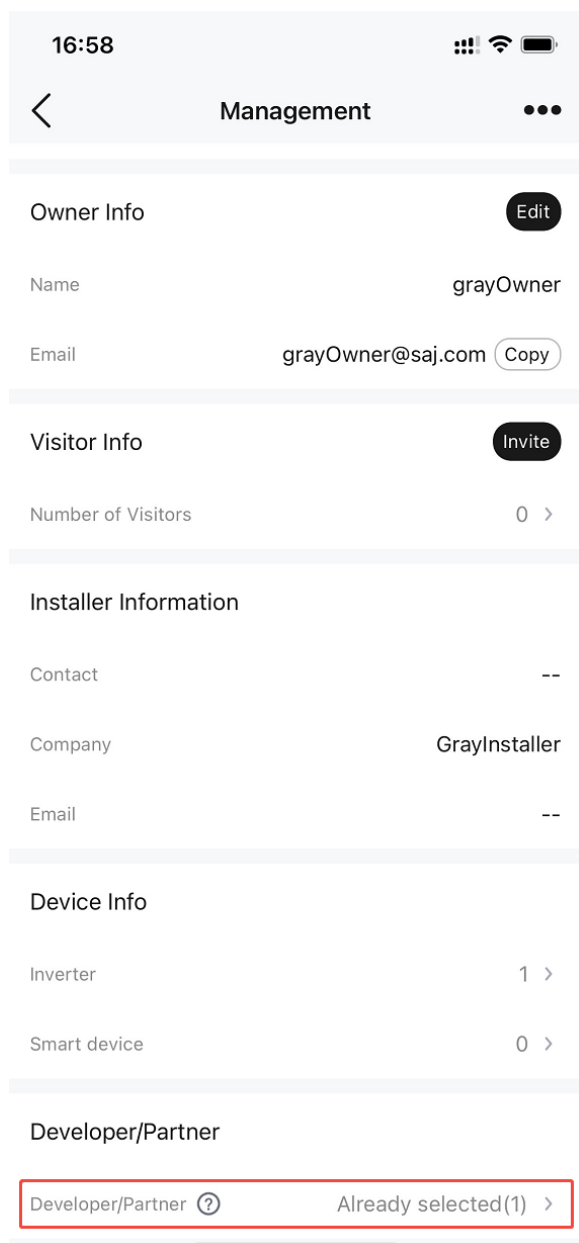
16:58

Management

Owner Info Edit

Name grayOwner

Email grayOwner@saj.com Copy

Visitor Info Invite

Number of Visitors 0

Installer Information

Contact --

Company GrayInstaller

Email --

Device Info

Inverter 1

Smart device 0

Developer/Partner

Developer/Partner ? Already selected(1)